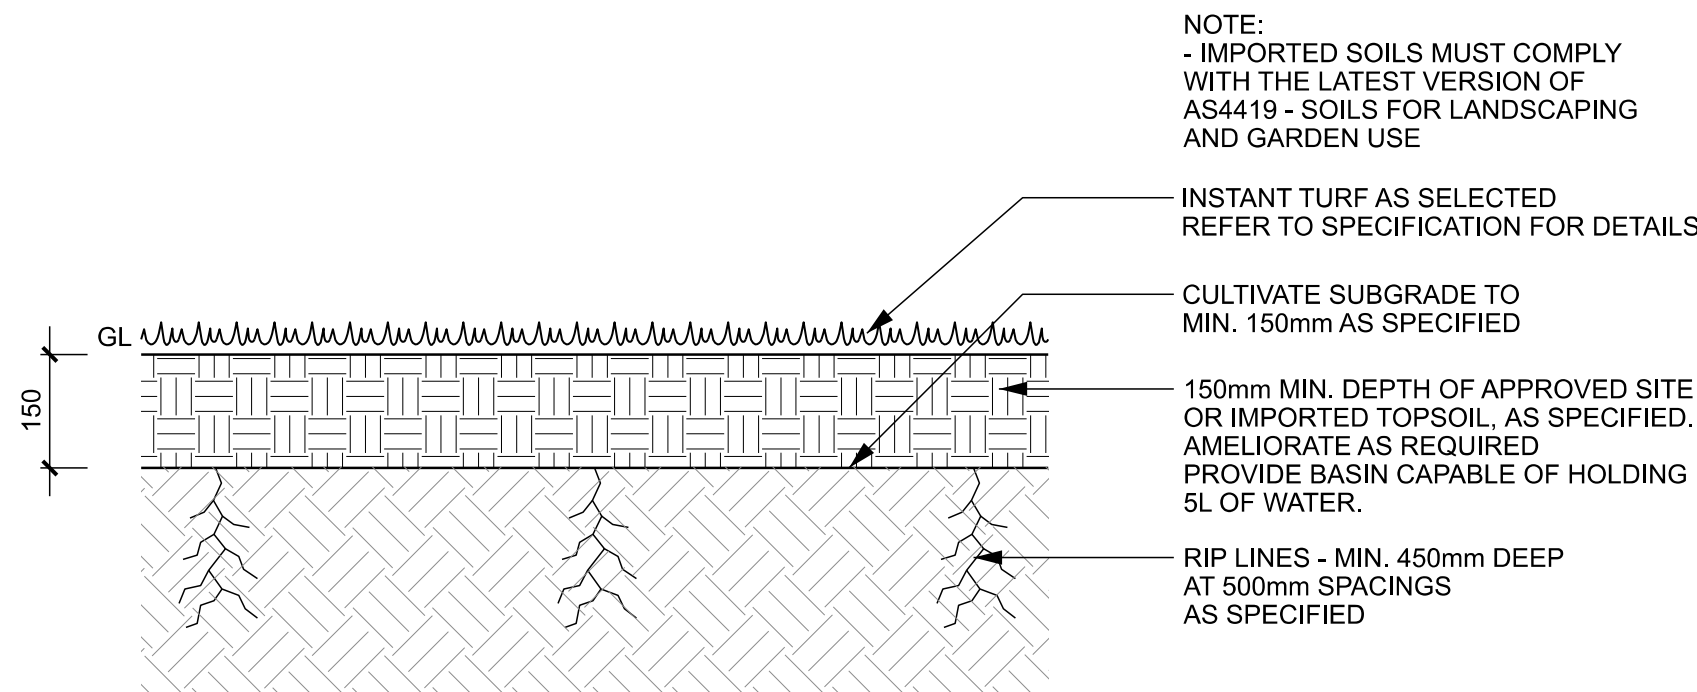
NOTE:
- IMPORTED SOILS MUST COMPLY WITH THE LATEST VERSION OF AS4419 - SOILS FOR LANDSCAPING AND GARDEN USE

INSTANT TURF AS SELECTED
REFER TO SPECIFICATION FOR DETAILS

CULTIVATE SUBGRADE TO
MIN. 150mm AS SPECIFIED

GL

150

150mm MIN. DEPTH OF APPROVED SITE OR IMPORTED TOPSOIL, AS SPECIFIED. AMELIORATE AS REQUIRED
PROVIDE BASIN CAPABLE OF HOLDING 5L OF WATER.

RIP LINES - MIN. 450mm DEEP
AT 500mm SPACINGS
AS SPECIFIED